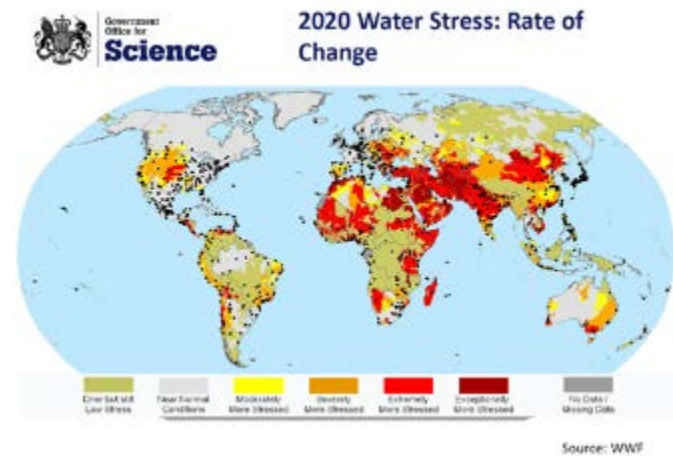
Government Office for Science

2020 Water Stress: Rate of Change

Drier but still Low Stress
Near Normal Conditions
Moderately More Stressed
Severely More Stressed
Extremely More Stressed
Exceptionally More Stressed
No Data / Missing Data

Source: WWF